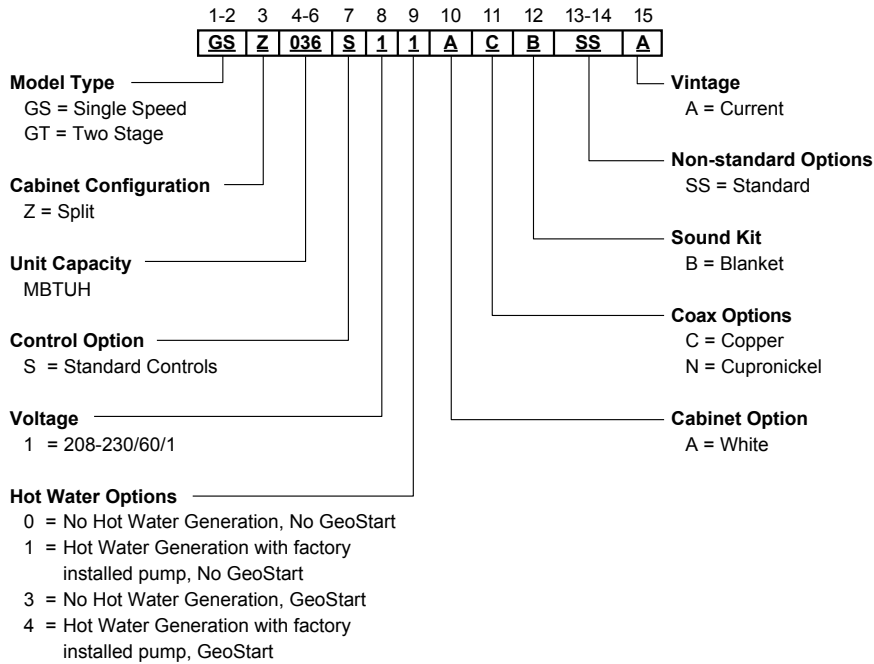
| 1-2 | 3 | 4-6 | 7 | 8 | 9 | 10 | 11 | 12 | 13-14 | 15 |
|---|---|---|---|---|---|---|---|---|---|---|
| GS | Z | 036 | S | 1 | 1 | A | C | B | SS | A |

**Model Type**
GS = Single Speed
GT = Two Stage

**Cabinet Configuration**
Z = Split

**Unit Capacity**
MBTUH

**Control Option**
S = Standard Controls

**Voltage**
1 = 208-230/60/1

**Hot Water Options**
0 = No Hot Water Generation, No GeoStart
1 = Hot Water Generation with factory installed pump, No GeoStart
3 = No Hot Water Generation, GeoStart
4 = Hot Water Generation with factory installed pump, GeoStart

**Vintage**
A = Current

**Non-standard Options**
SS = Standard

**Sound Kit**
B = Blanket

**Coax Options**
C = Copper
N = Cupronickel

**Cabinet Option**
A = White